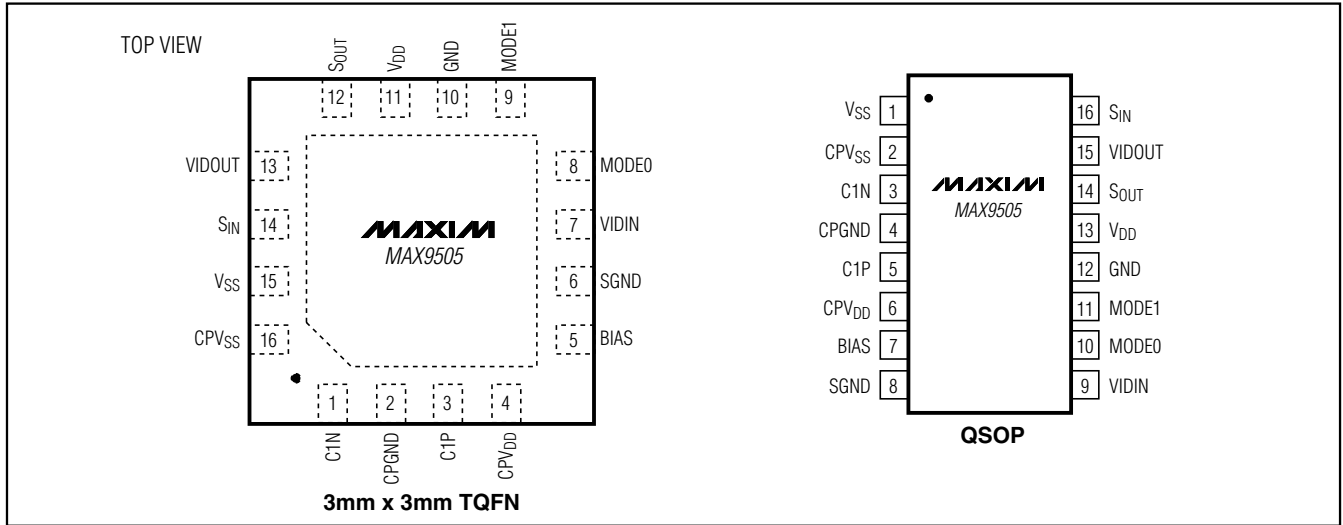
TOP VIEW

$S_{OUT}$ 12
$V_{DD}$ 11
GND 10
MODE1 9

VIDOUT 13
$S_{IN}$ 14
$V_{SS}$ 15
$CPV_{SS}$ 16

8 MODE0
7 VIDIN
6 SGND
5 BIAS

MAXIM
MAX9505

1 C1N
2 CPGND
3 C1P
4 $CPV_{DD}$

3mm x 3mm TQFN

$V_{SS}$ 1
$CPV_{SS}$ 2
C1N 3
CPGND 4
C1P 5
$CPV_{DD}$ 6
BIAS 7
SGND 8

MAXIM
MAX9505

16 $S_{IN}$
15 VIDOUT
14 $S_{OUT}$
13 $V_{DD}$
12 GND
11 MODE1
10 MODE0
9 VIDIN

QSOP